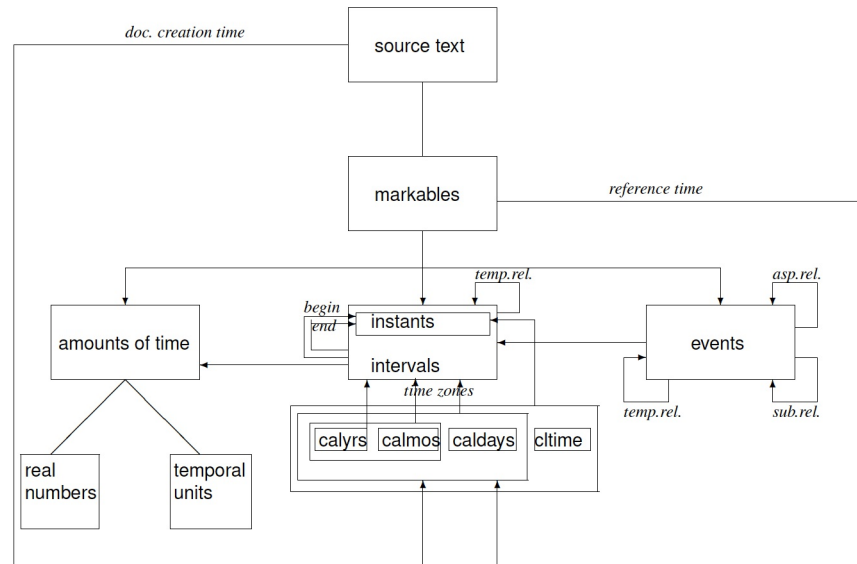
doc. creation time

source text

markables

reference time

temp.rel.

asp.rel.

begin

end

instants

amounts of time

events

intervals

time zones

temp.rel.

sub.rel.

calyrs

calmos

caldays

cltime

real numbers

temporal units